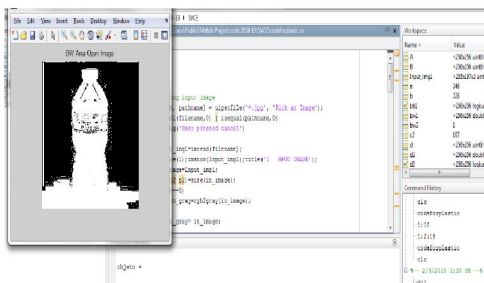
File Edit View Insert Tools Desktop Window Help

BW Area Open Image

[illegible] \Public\Matlab Project code 2018 BSC\codeforplastic.m

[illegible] input image
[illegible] pathname] = uigetfile('*.jpg', 'Pick an Image');
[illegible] (filename,0) | isequal(pathname,0)
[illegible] ('User pressed cancel')

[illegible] _img1=imread(filename);
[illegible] imshow(input_img1);title('INPUT IMAGE');
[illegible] =input_img1;
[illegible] =size(in_image);
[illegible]
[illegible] _gray=rgb2gray(in_image);

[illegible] _gray= in_image;

objeco =

Workspace

| Name | Value |
|---|---|
| A | <296x296 uint8> |
| B | <296x296 uint8> |
| Input_img1 | <296x387x3 uint8> |
| a | 246 |
| b | 226 |
| bw1 | <296x296 logical> |
| bw4 | <296x296 double> |
| bw2 | 1 |
| c2 | 937 |
| cl | <296x296 uint8> |
| d | <296x296 uint8> |
| d1 | <296x296 logical> |

Command History

clc
codeforplastic
1:10
1:2:15
codeforplastic
clc
%-- 2/9/2018 1:38 PM --%